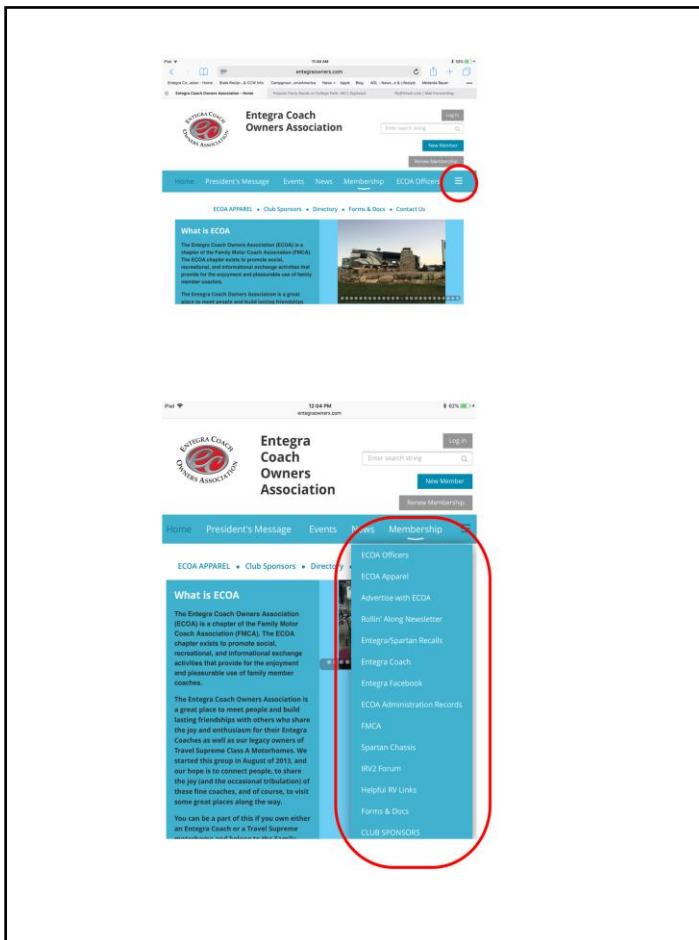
iPad 11:38 AM 59%
entegraowners.com
Entegra Co...ation : Home Slate Recipe...& CCM Info Campground...ericaAmerica News Apple Blog AOL : News...e & Lifestyle Website Secure
Entegra Coach Owners Association – Home Popular Party Rentals in College Park, MD | Digitaland MyFitness.com | Rate Forwarding

ENTEGRA COACH OWNERS ASSOCIATION
Entegra Coach Owners Association
Log in
Enter search string
New Member
Renew Membership
Home President's Message Events News Membership ECOA Officers
ECOA APPAREL • Club Sponsors • Directory • Forms & Docs • Contact Us
What is ECOA
The Entegra Coach Owners Association (ECOA) is a chapter of the Family Motor Coach Association (FMCA). The ECOA chapter exists to promote social, recreational, and informational exchange activities that provide for the enjoyment and pleasurable use of family member coaches.
The Entegra Coach Owners Association is a great place to meet people and build lasting friendships

iPad 12:04 PM 62%
entegraowners.com
ENTEGRA COACH OWNERS ASSOCIATION
Entegra Coach Owners Association
Log in
Enter search string
New Member
Renew Membership
Home President's Message Events News Membership
ECOA APPAREL • Club Sponsors • Directory
What is ECOA
The Entegra Coach Owners Association (ECOA) is a chapter of the Family Motor Coach Association (FMCA). The ECOA chapter exists to promote social, recreational, and informational exchange activities that provide for the enjoyment and pleasurable use of family member coaches.
The Entegra Coach Owners Association is a great place to meet people and build lasting friendships with others who share the joy and enthusiasm for their Entegra Coaches as well as our legacy owners of Travel Supreme Class A Motorhomes. We started this group in August of 2013, and our hope is to connect people, to share the joy (and the occasional tribulation) of these fine coaches, and of course, to visit some great places along the way.
You can be a part of this if you own either an Entegra Coach or a Travel Supreme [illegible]
ECOA Officers
ECOA Apparel
Advertise with ECOA
Rollin' Along Newsletter
Entegra/Spartan Recalls
Entegra Coach
Entegra Facebook
ECOA Administration Records
FMCA
Spartan Chassis
IRV2 Forum
Helpful RV Links
Forms & Docs
CLUB SPONSORS